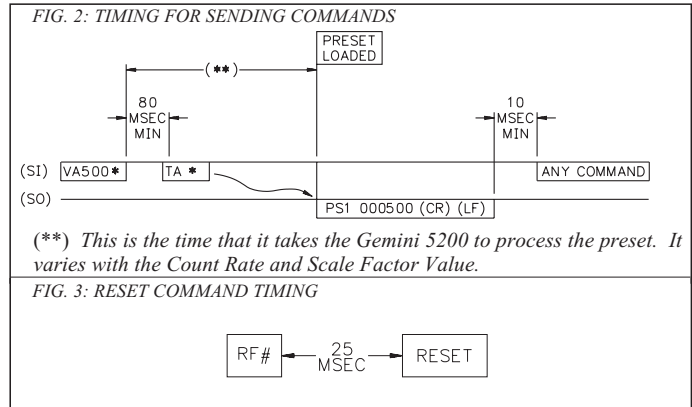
FIG. 2: TIMING FOR SENDING COMMANDS

PRESET LOADED

(**)

80 MSEC MIN

10 MSEC MIN

(SI) VA500* TA * ANY COMMAND

(SO) PS1 000500 (CR) (LF)

(**) This is the time that it takes the Gemini 5200 to process the preset. It varies with the Count Rate and Scale Factor Value.

FIG. 3: RESET COMMAND TIMING

RF# 25 MSEC RESET